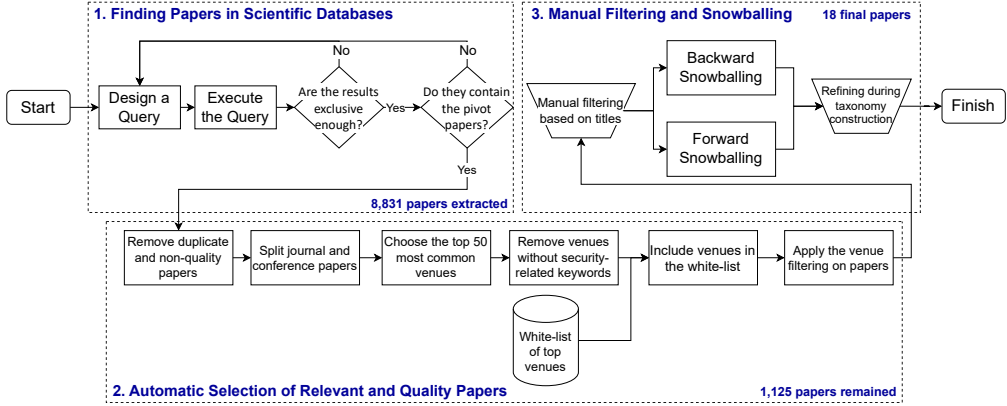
1. Finding Papers in Scientific Databases

Start

Design a Query

Execute the Query

No

Are the results exclusive enough?

Yes

No

Do they contain the pivot papers?

Yes

8,831 papers extracted

3. Manual Filtering and Snowballing

18 final papers

Manual filtering based on titles

Backward Snowballing

Forward Snowballing

Refining during taxonomy construction

Finish

Remove duplicate and non-quality papers

Split journal and conference papers

Choose the top 50 most common venues

Remove venues without security-related keywords

Include venues in the white-list

Apply the venue filtering on papers

White-list of top venues

2. Automatic Selection of Relevant and Quality Papers

1,125 papers remained